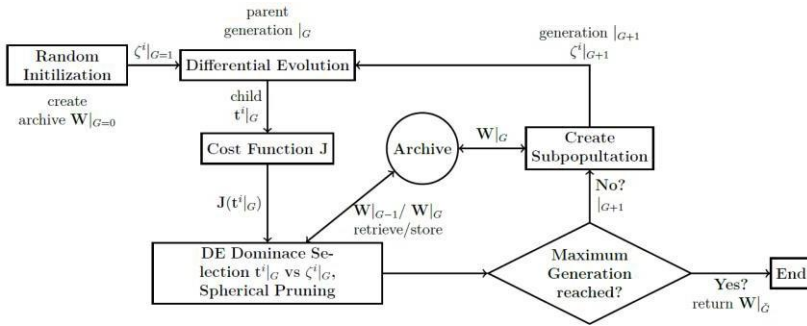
Random Initilization

$\zeta^i|_{G=1}$

create archive $\mathbf{W}|_{G=0}$

parent generation $|_G$

Differential Evolution

child $\mathbf{t}^i|_G$

Cost Function J

$\mathbf{J}(\mathbf{t}^i|_G)$

DE Dominace Selection $\mathbf{t}^i|_G$ vs $\zeta^i|_G$, Spherical Pruning

Archive

$\mathbf{W}|_{G-1}/\ \mathbf{W}|_G$ retrieve/store

$\mathbf{W}|_G$

generation $|_{G+1}$ $\zeta^i|_{G+1}$

Create Subpopultation

No? $|_{G+1}$

Maximum Generation reached?

Yes? return $\mathbf{W}|_{\hat{G}}$

End